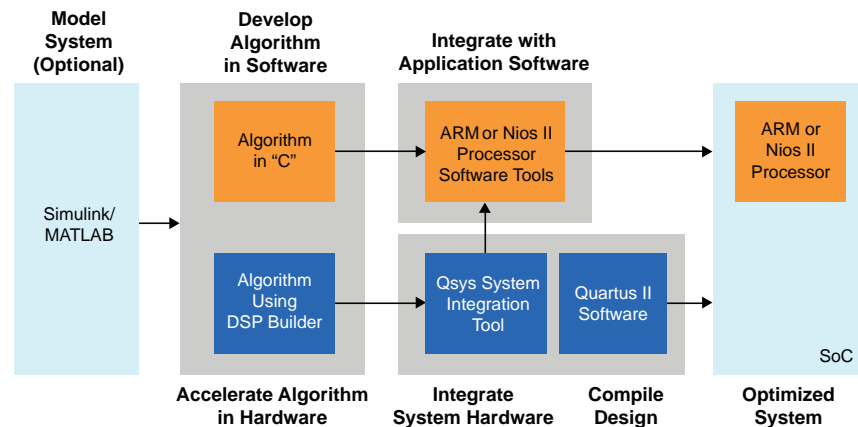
Model System (Optional)

Develop Algorithm in Software

Integrate with Application Software

Simulink/ MATLAB

Algorithm in "C"

ARM or Nios II Processor Software Tools

ARM or Nios II Processor

Algorithm Using DSP Builder

Qsys System Integration Tool

Quartus II Software

SoC

Accelerate Algorithm in Hardware

Integrate System Hardware

Compile Design

Optimized System